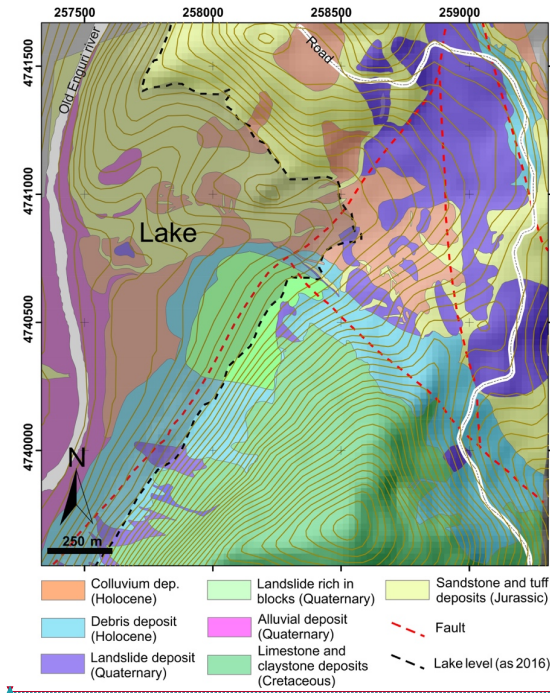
257500
258000
258500
259000
4741500
4741000
4740500
4740000
Old Enguri river
Road
Lake
N
250 m

Colluvium dep. (Holocene)
Debris deposit (Holocene)
Landslide deposit (Quaternary)
Landslide rich in blocks (Quaternary)
Alluvial deposit (Quaternary)
Limestone and claystone deposits (Cretaceous)
Sandstone and tuff deposits (Jurassic)
Fault
Lake level (as 2016)